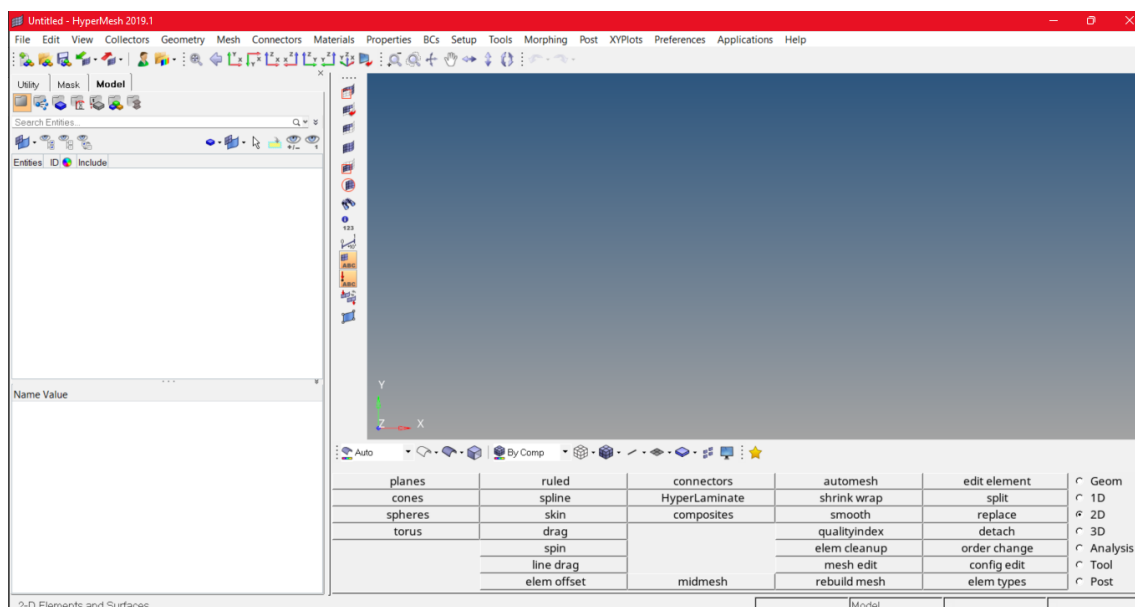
Untitled - HyperMesh 2019.1

File Edit View Collectors Geometry Mesh Connectors Materials Properties BCs Setup Tools Morphing Post XYPlots Preferences Applications Help

Utility Mask Model

Search Entities...

Entities ID Include

Name Value

Y

Z X

Auto

By Comp

| planes | ruled | connectors | automesh | edit element | Geom |
|---|---|---|---|---|---|
| cones | spline | HyperLaminate | shrink wrap | split | 1D |
| spheres | skin | composites | smooth | replace | 2D |
| torus | drag | | qualityindex | detach | 3D |
| | spin | | elem cleanup | order change | Analysis |
| | line drag | | mesh edit | config edit | Tool |
| | elem offset | midmesh | rebuild mesh | elem types | Post |

2-D Elements and Surfaces

Model